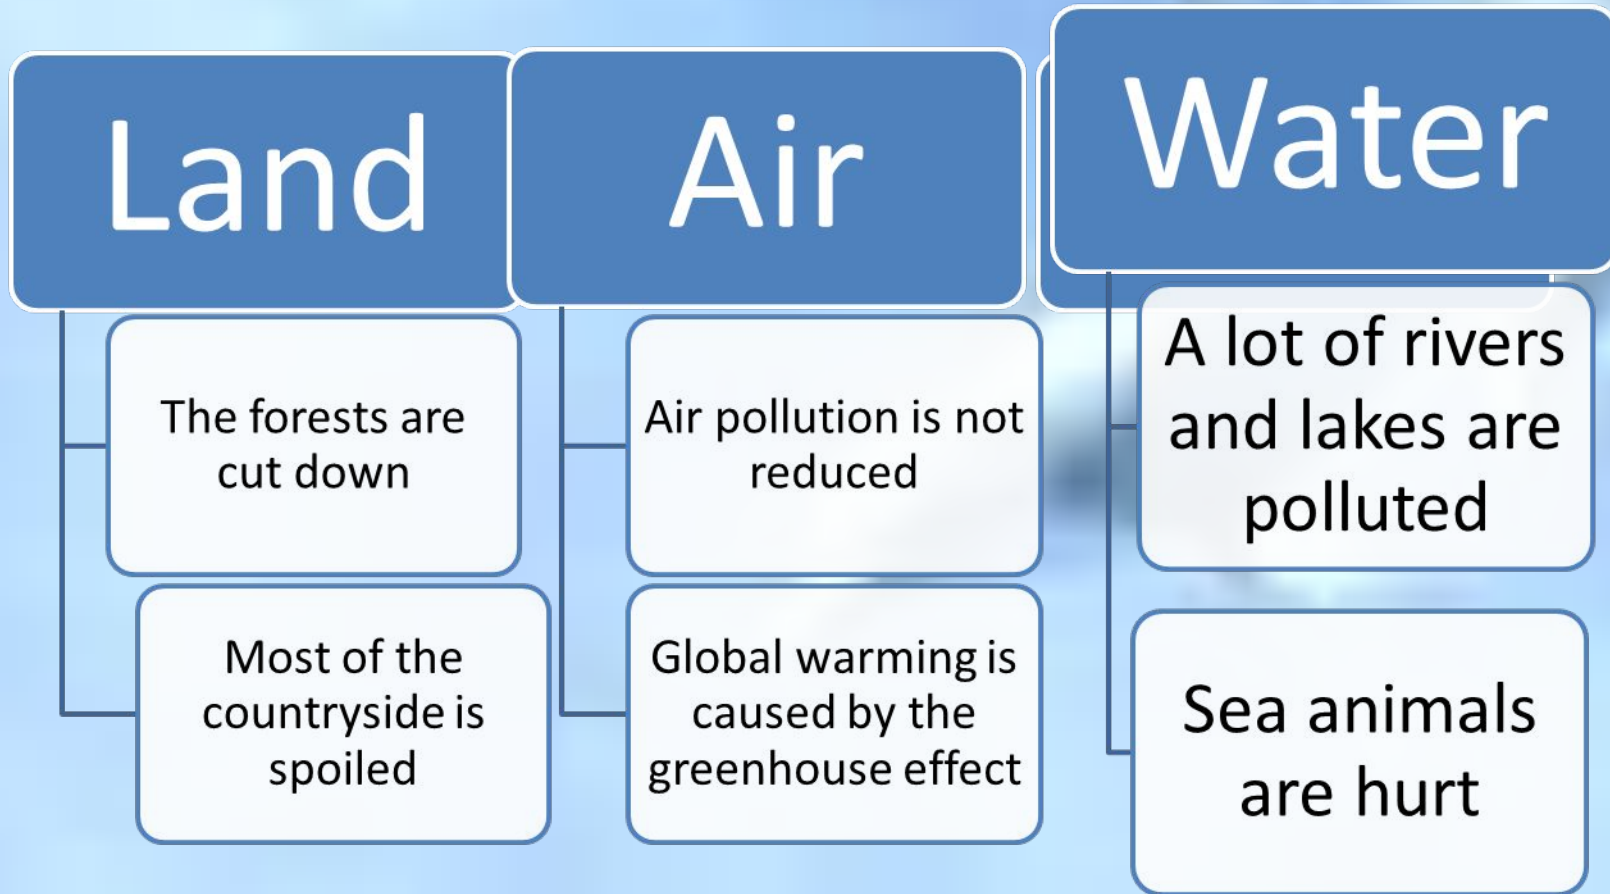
Land

The forests are cut down

Most of the countryside is spoiled

Air

Air pollution is not reduced

Global warming is caused by the greenhouse effect

Water

A lot of rivers and lakes are polluted

Sea animals are hurt